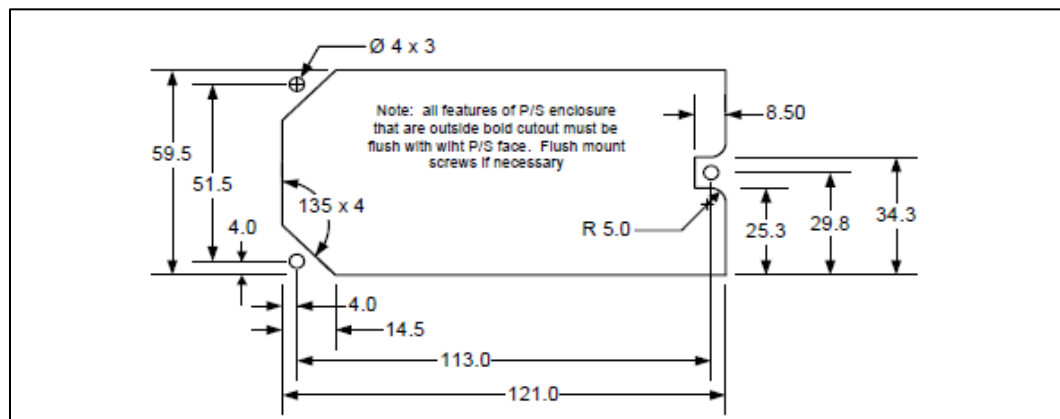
Ø 4 x 3

Note: all features of P/S enclosure that are outside bold cutout must be flush with wiht P/S face. Flush mount screws if necessary

8.50

59.5

51.5

135 x 4

4.0

R 5.0

25.3

29.8

34.3

4.0

14.5

113.0

121.0